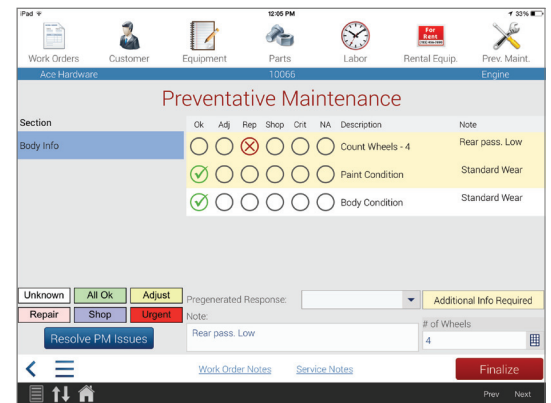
iPad
12:05 PM
33%

Work Orders
Customer
Equipment
Parts
Labor
For Rent
Rental Equip.
Prev. Maint.

Ace Hardware
10066
Engine

Preventative Maintenance

| Section | Ok | Adj | Rep | Shop | Crit | NA | Description | Note |
|---|---|---|---|---|---|---|---|---|
| Body Info | | | | | | | Count Wheels - 4 | Rear pass. Low |
| | | | | | | | Paint Condition | Standard Wear |
| | | | | | | | Body Condition | Standard Wear |

Unknown
All Ok
Adjust
Repair
Shop
Urgent
Resolve PM Issues

Pregenerated Response:
Additional Info Required
Note:
Rear pass. Low
# of Wheels
4

Work Order Notes
Service Notes
Finalize

Prev
Next